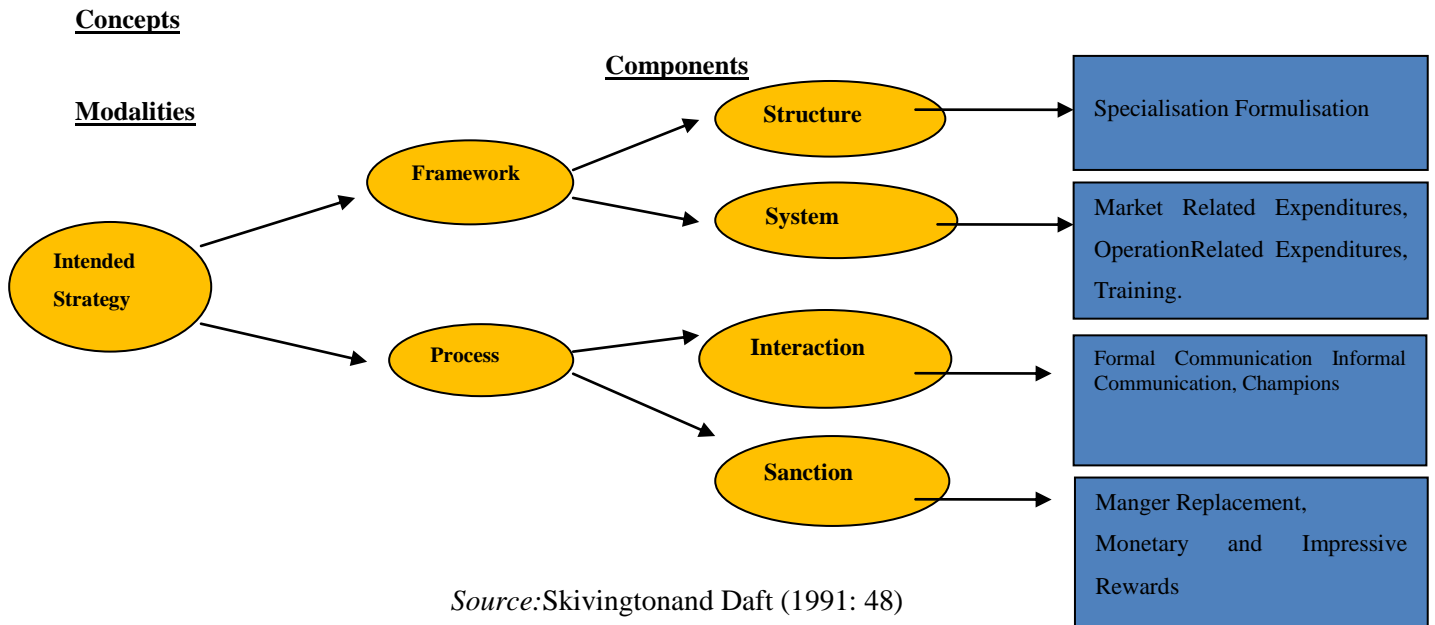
Concepts

Components

Modalities

Intended Strategy

Framework

Process

Structure

System

Interaction

Sanction

Specialisation Formulisation

Market Related Expenditures, OperationRelated Expenditures, Training.

Formal Communication Informal Communication, Champions

Manger Replacement, Monetary and Impressive Rewards

Source:Skivingtonand Daft (1991: 48)